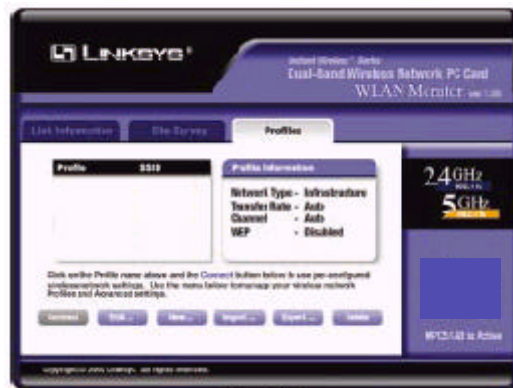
LINKSYS®

Instant Wireless™ Series
Dual-Band Wireless Network PC Card
WLAN Monitor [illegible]

Link Information
Site Survey
Profiles

| Profile | SSID |
|---|---|

Profile Information

Network Type - Infrastructure
Transfer Rate - Auto
Channel - Auto
WEP - Disabled

2.4GHz
5GHz

Click on the Profile name above and the Connect button below to use pre-configured wireless network settings. Use the menu below to manage your wireless network Profiles and Advanced settings.

Connect
Edit...
New...
Import...
Export...
Delete

WPC55AG is Active

Copyright © 2003 Linksys. All rights reserved.